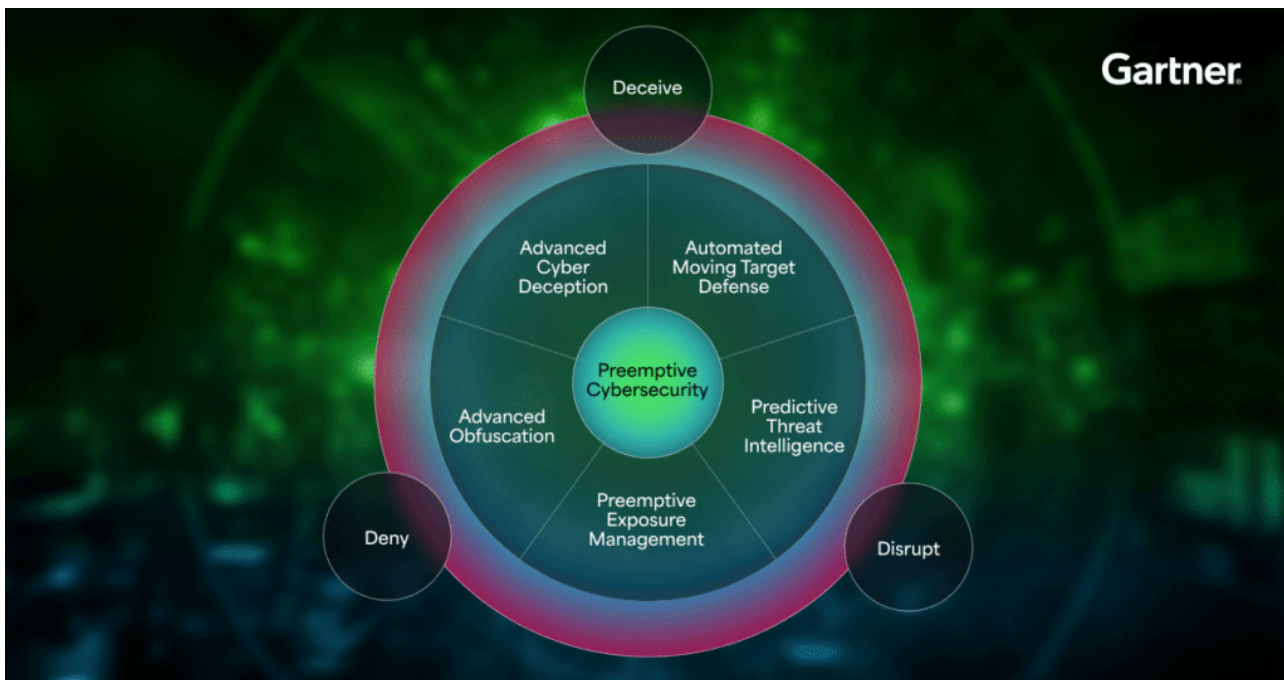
Gartner.

Deceive

Advanced Cyber Deception

Automated Moving Target Defense

Preemptive Cybersecurity

Advanced Obfuscation

Predictive Threat Intelligence

Preemptive Exposure Management

Deny

Disrupt